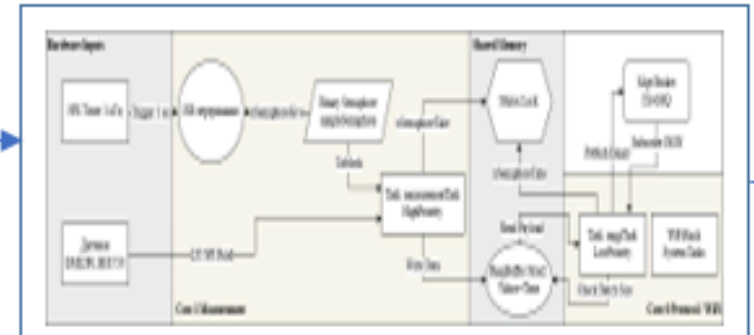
Hardware Inputs

Core 1 Measurement

Shared Memory

Core 0 Protocol / WiFi

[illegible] Timer 1 kHz

Trigger 1 ms

ISR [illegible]

xSemaphoreGive

Binary Semaphore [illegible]

Unblock

Task measurementTask High Priority

xSemaphoreTake

Mutex Lock

Sensor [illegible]

I2C SPI Bus

Write Data

RingBuffer / Struct Values+Time

Read Payload

Check Batch Size

xSemaphoreTake

Task mqttTask Low Priority

WiFi Stack System Tasks

Publish Output

Subscribe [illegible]

Edge Broker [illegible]